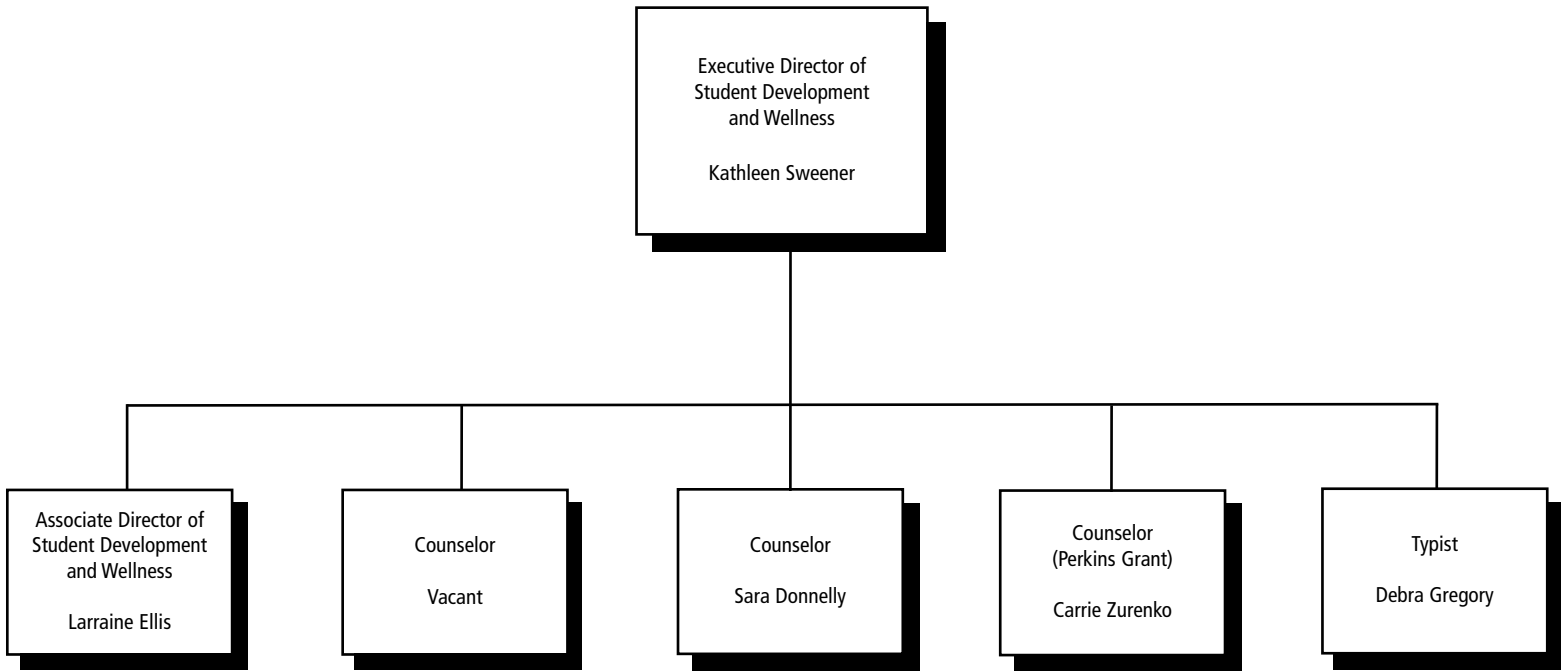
Executive Director of Student Development and Wellness

Kathleen Sweener

Associate Director of Student Development and Wellness

Larraine Ellis

Counselor

Vacant

Counselor

Sara Donnelly

Counselor (Perkins Grant)

Carrie Zurenko

Typist

Debra Gregory